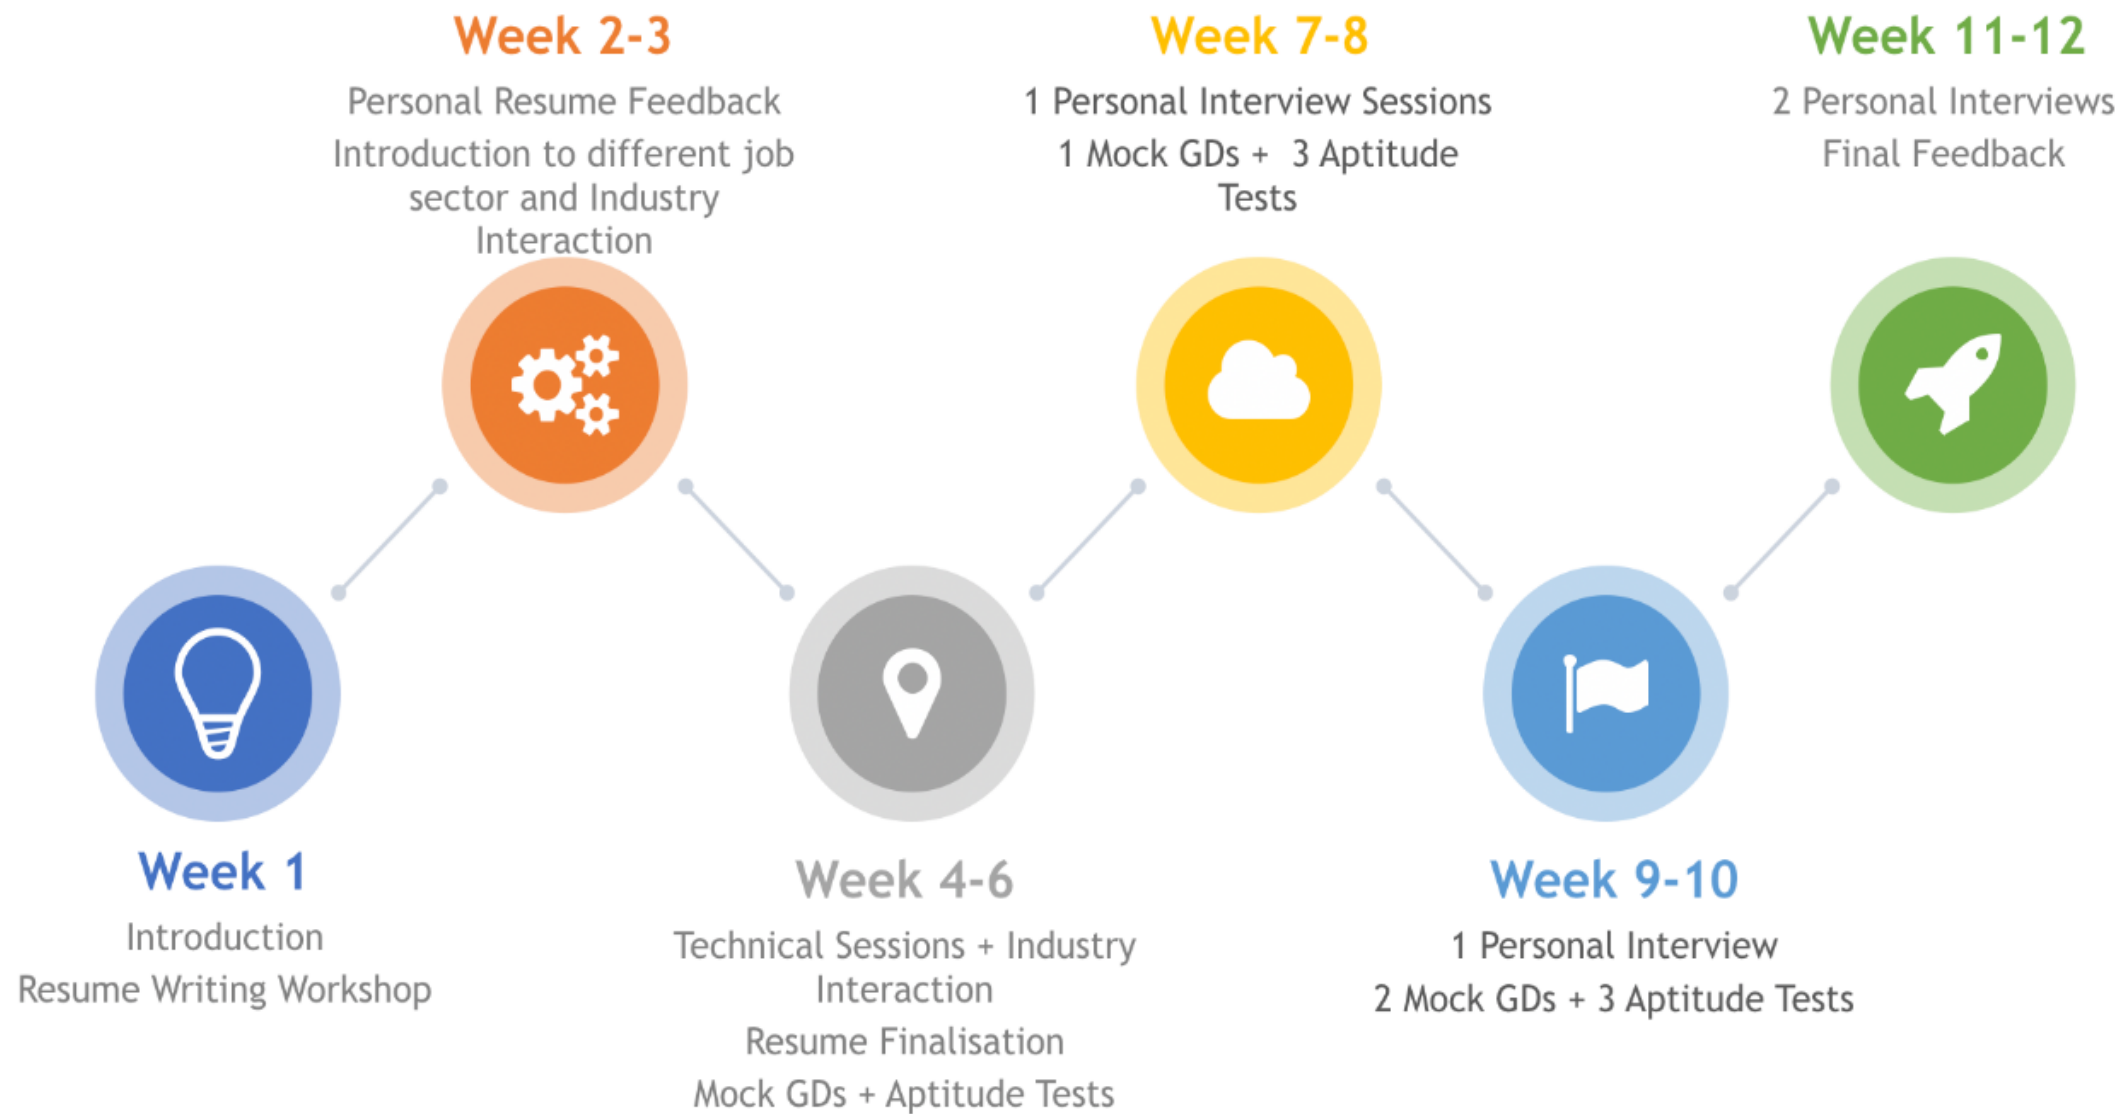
Week 2-3

Personal Resume Feedback

Introduction to different job sector and Industry Interaction

Week 7-8

1 Personal Interview Sessions

1 Mock GDs + 3 Aptitude Tests

Week 11-12

2 Personal Interviews

Final Feedback

Week 1

Introduction

Resume Writing Workshop

Week 4-6

Technical Sessions + Industry Interaction

Resume Finalisation

Mock GDs + Aptitude Tests

Week 9-10

1 Personal Interview

2 Mock GDs + 3 Aptitude Tests